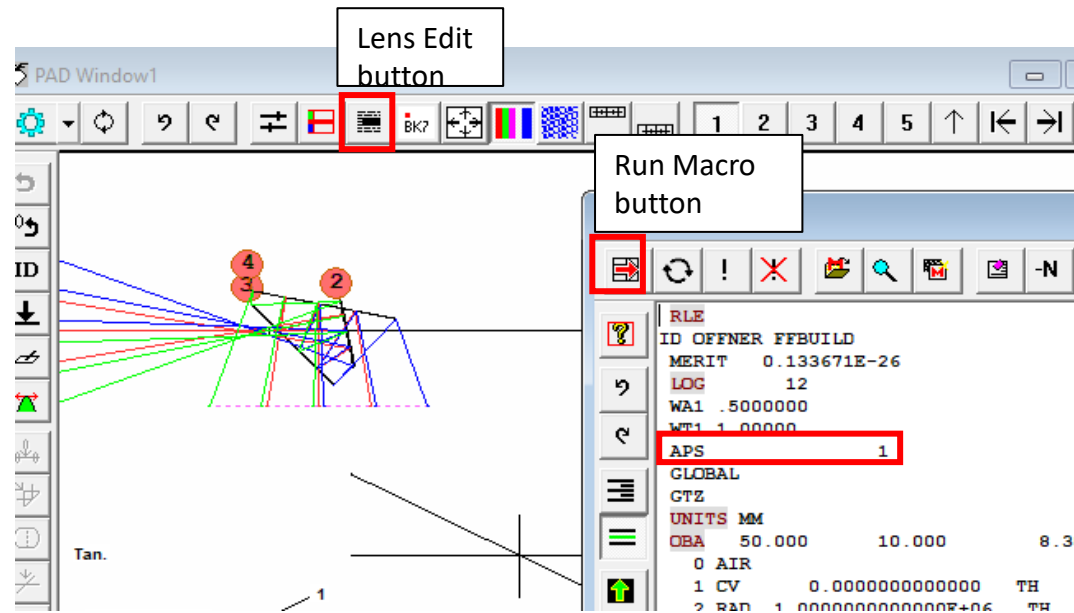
Lens Edit button

PAD Window1

BK7

1 2 3 4 5

Run Macro button

ID

4
3
2

Tan.

1

-N

RLE
ID OFFNER FFBUILD
MERIT 0.133671E-26
LOG 12
WA1 .5000000
WT1 1.00000
APS 1
GLOBAL
GTZ
UNITS MM
OBA 50.000 10.000 8.3
0 AIR
1 CV 0.0000000000000 TH
2 RAD 1.0000000000000E+06 TH